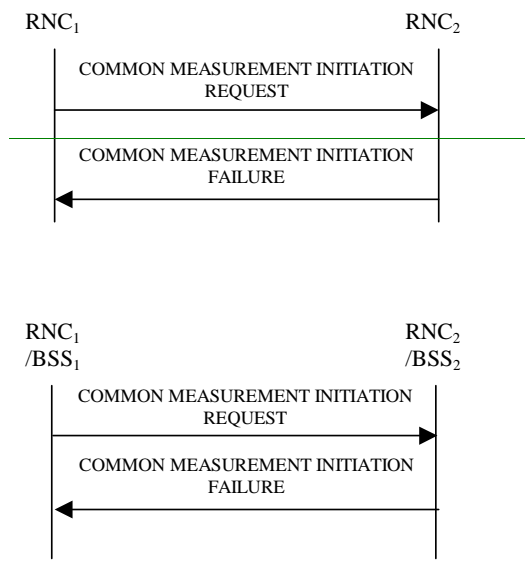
$RNC_1$

$RNC_2$

COMMON MEASUREMENT INITIATION REQUEST

COMMON MEASUREMENT INITIATION FAILURE

$RNC_1$ $/BSS_1$

$RNC_2$ $/BSS_2$

COMMON MEASUREMENT INITIATION REQUEST

COMMON MEASUREMENT INITIATION FAILURE